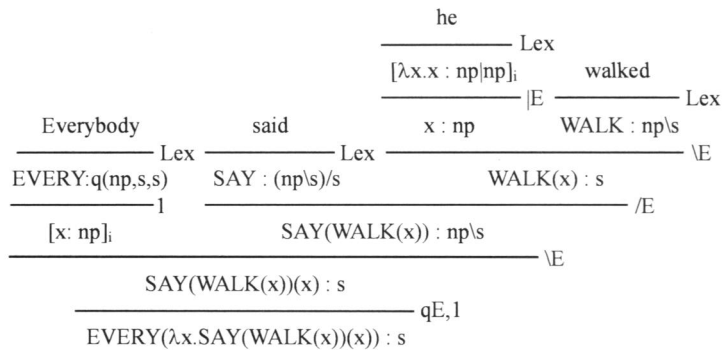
he
Lex
$[\lambda x.x : np|np]_i$
|E
walked
Lex
Everybody
Lex
said
Lex
x : np
WALK : np\s
\E
EVERY:q(np,s,s)
SAY : (np\s)/s
WALK(x) : s
1
/E
$[x: np]_i$
SAY(WALK(x)) : np\s
\E
SAY(WALK(x))(x) : s
qE,1
EVERY(λx.SAY(WALK(x))(x)) : s